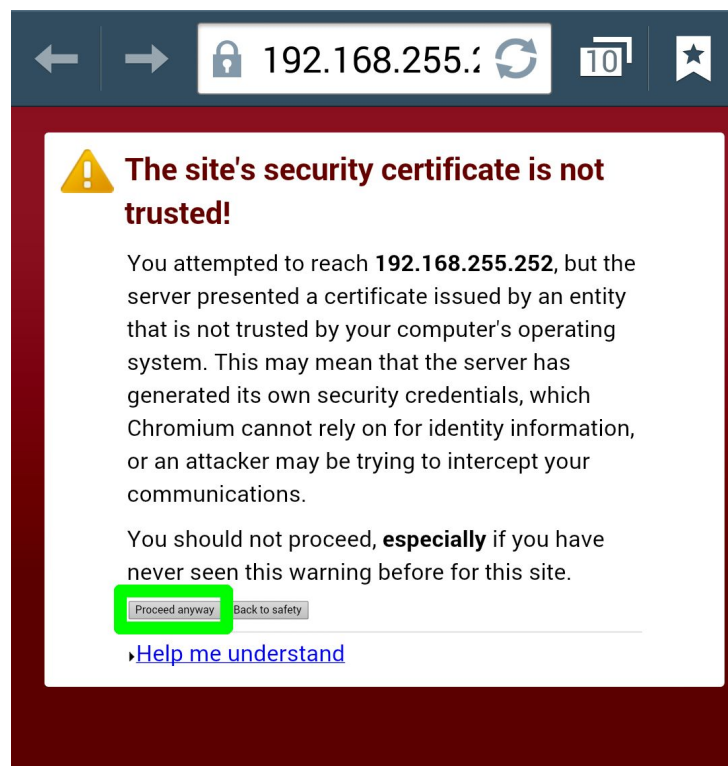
192.168.255.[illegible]

10

The site's security certificate is not trusted!

You attempted to reach **192.168.255.252**, but the server presented a certificate issued by an entity that is not trusted by your computer's operating system. This may mean that the server has generated its own security credentials, which Chromium cannot rely on for identity information, or an attacker may be trying to intercept your communications.

You should not proceed, **especially** if you have never seen this warning before for this site.

Proceed anyway Back to safety

Help me understand